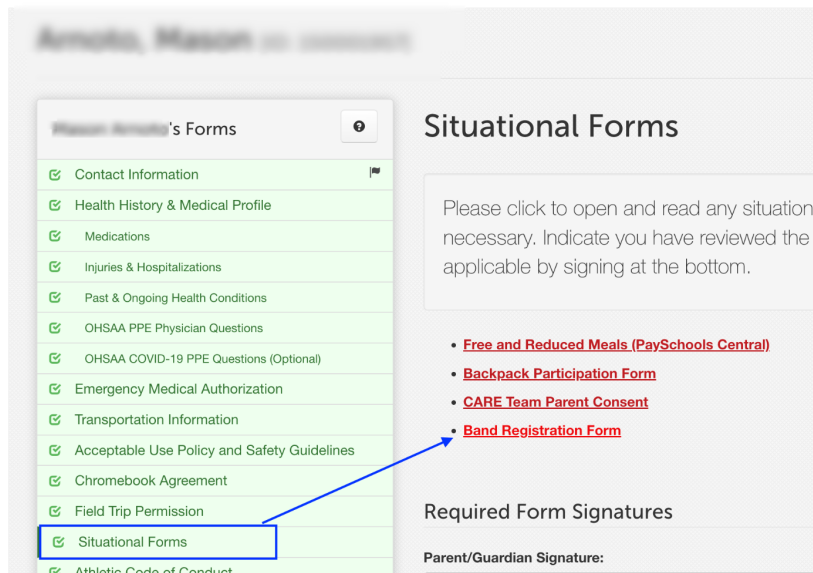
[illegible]

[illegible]'s Forms

Contact Information
Health History & Medical Profile
Medications
Injuries & Hospitalizations
Past & Ongoing Health Conditions
OHSAA PPE Physician Questions
OHSAA COVID-19 PPE Questions (Optional)
Emergency Medical Authorization
Transportation Information
Acceptable Use Policy and Safety Guidelines
Chromebook Agreement
Field Trip Permission
Situational Forms
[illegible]

Situational Forms

Please click to open and read any situation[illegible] necessary. Indicate you have reviewed the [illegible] applicable by signing at the bottom.

- Free and Reduced Meals (PaySchools Central)
- Backpack Participation Form
- CARE Team Parent Consent
- Band Registration Form

Required Form Signatures

Parent/Guardian Signature: